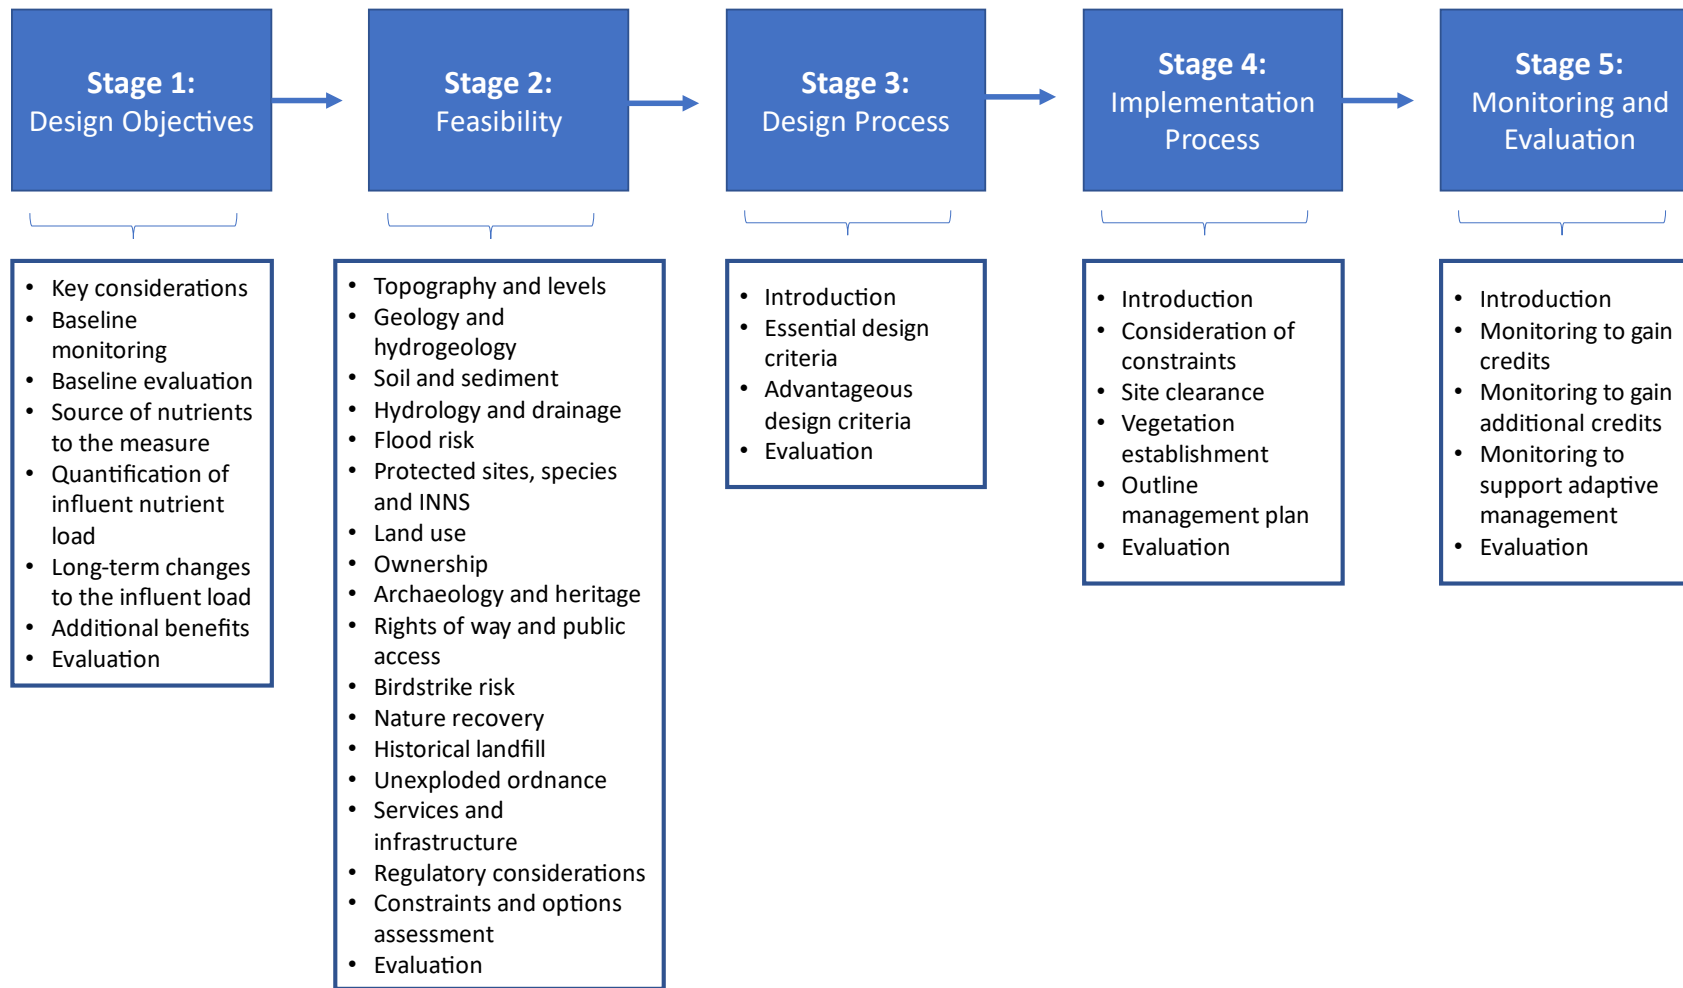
**Stage 1:** Design Objectives

**Stage 2:** Feasibility

**Stage 3:** Design Process

**Stage 4:** Implementation Process

**Stage 5:** Monitoring and Evaluation

- Key considerations
- Baseline monitoring
- Baseline evaluation
- Source of nutrients to the measure
- Quantification of influent nutrient load
- Long-term changes to the influent load
- Additional benefits
- Evaluation

- Topography and levels
- Geology and hydrogeology
- Soil and sediment
- Hydrology and drainage
- Flood risk
- Protected sites, species and INNS
- Land use
- Ownership
- Archaeology and heritage
- Rights of way and public access
- Birdstrike risk
- Nature recovery
- Historical landfill
- Unexploded ordnance
- Services and infrastructure
- Regulatory considerations
- Constraints and options assessment
- Evaluation

- Introduction
- Essential design criteria
- Advantageous design criteria
- Evaluation

- Introduction
- Consideration of constraints
- Site clearance
- Vegetation establishment
- Outline management plan
- Evaluation

- Introduction
- Monitoring to gain credits
- Monitoring to gain additional credits
- Monitoring to support adaptive management
- Evaluation